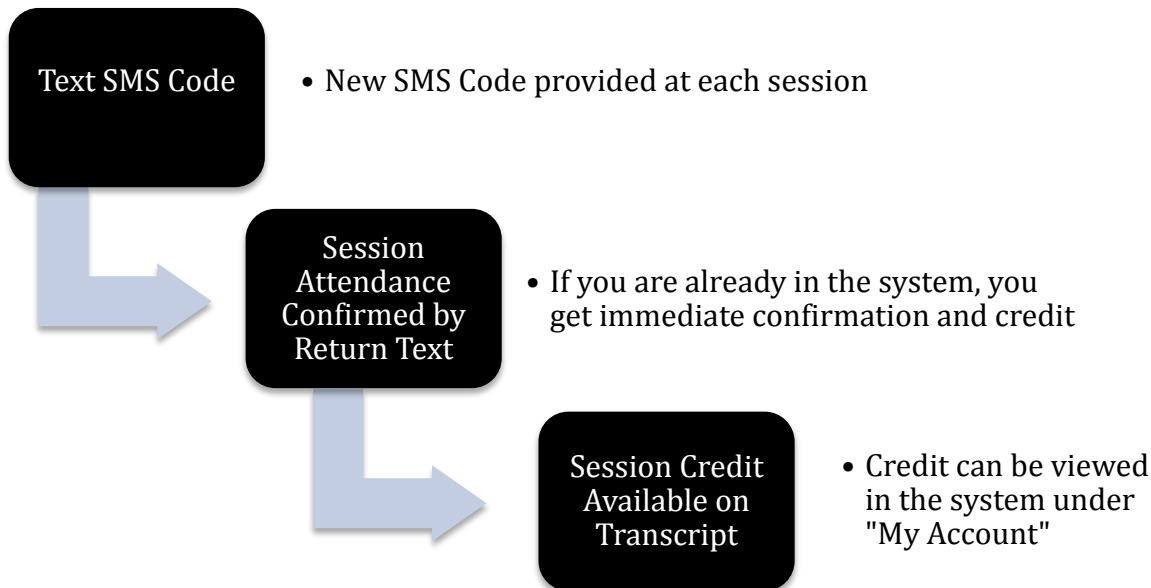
Text SMS Code

• New SMS Code provided at each session

Session Attendance Confirmed by Return Text

• If you are already in the system, you get immediate confirmation and credit

Session Credit Available on Transcript

• Credit can be viewed in the system under "My Account"